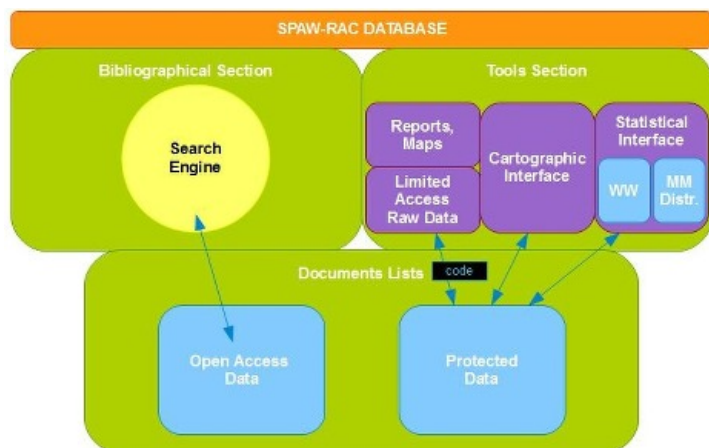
SPAW-RAC DATABASE

Bibliographical Section

Search Engine

Tools Section

Reports, Maps

Limited Access Raw Data

Cartographic Interface

Statistical Interface

WW

MM Distr.

Documents Lists

code

Open Access Data

Protected Data